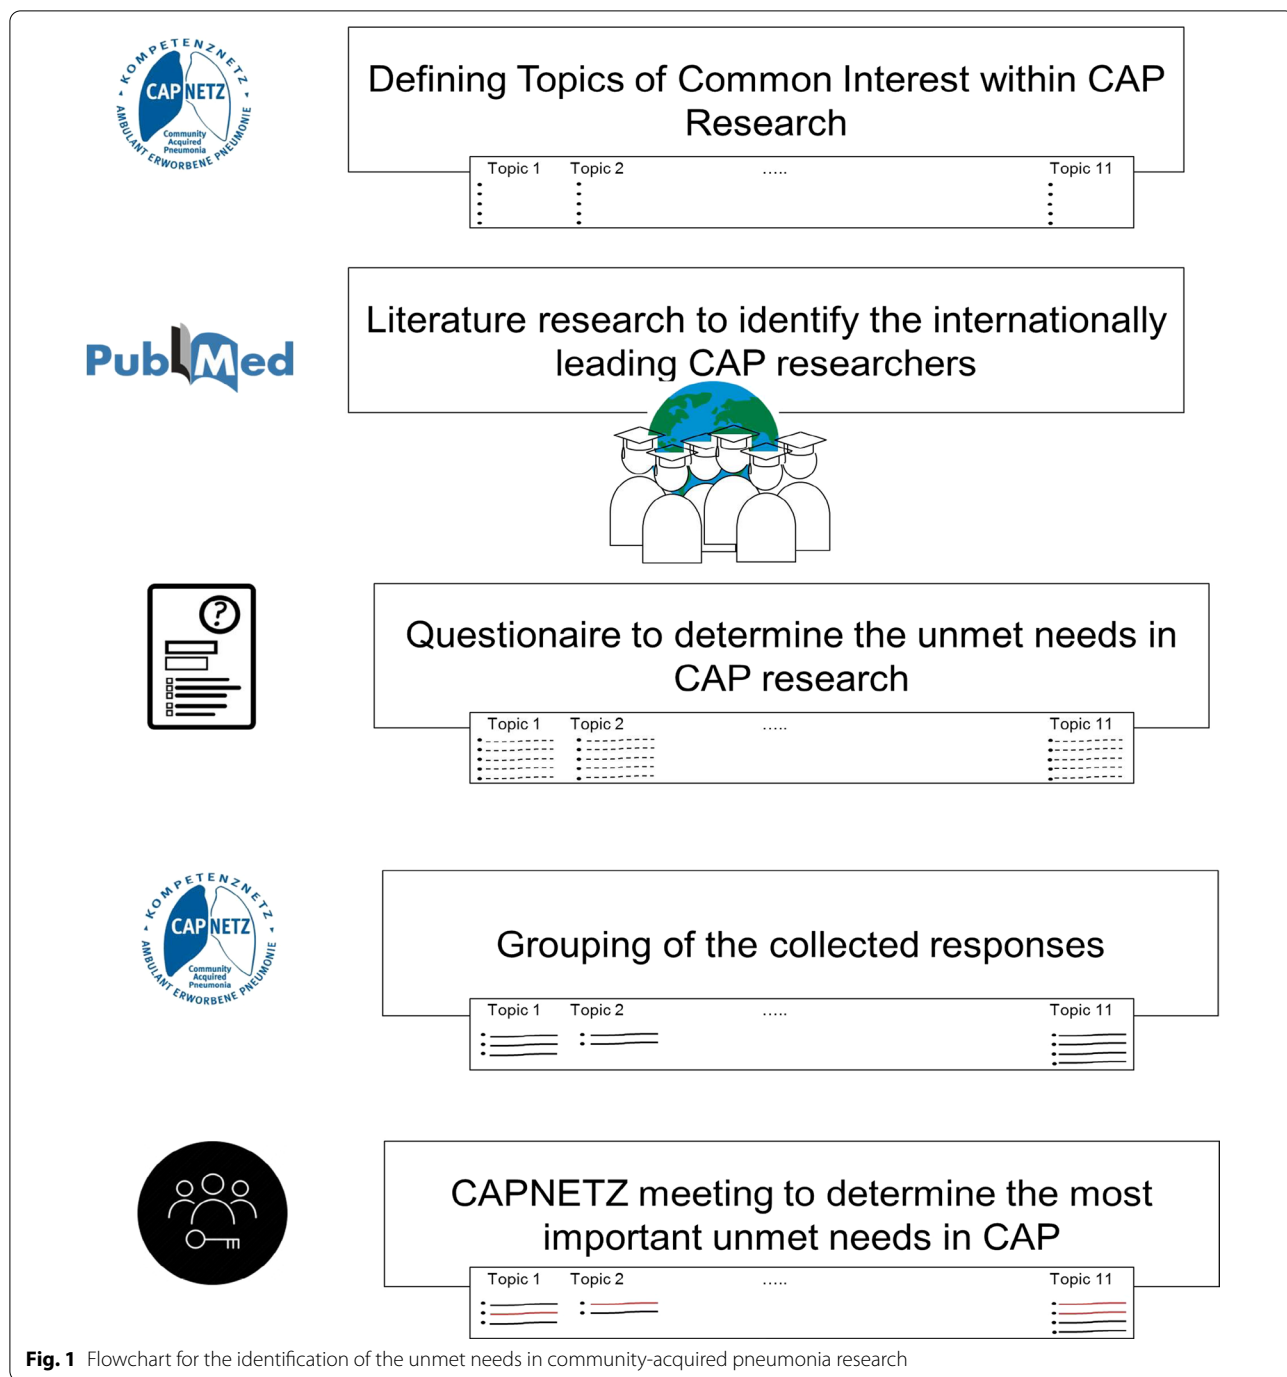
KOMPETENZNETZ CAPNETZ Community Acquired Pneumonia AMBULANT ERWORBENE PNEUMONIE

Defining Topics of Common Interest within CAP Research

| Topic 1 | Topic 2 | ..... | Topic 11 |
|---|---|---|---|

PubMed

Literature research to identify the internationally leading CAP researchers

Questionaire to determine the unmet needs in CAP research

| Topic 1 | Topic 2 | ..... | Topic 11 |
|---|---|---|---|

KOMPETENZNETZ CAPNETZ Community Acquired Pneumonia AMBULANT ERWORBENE PNEUMONIE

Grouping of the collected responses

| Topic 1 | Topic 2 | ..... | Topic 11 |
|---|---|---|---|

CAPNETZ meeting to determine the most important unmet needs in CAP

| Topic 1 | Topic 2 | ..... | Topic 11 |
|---|---|---|---|

**Fig. 1** Flowchart for the identification of the unmet needs in community-acquired pneumonia research